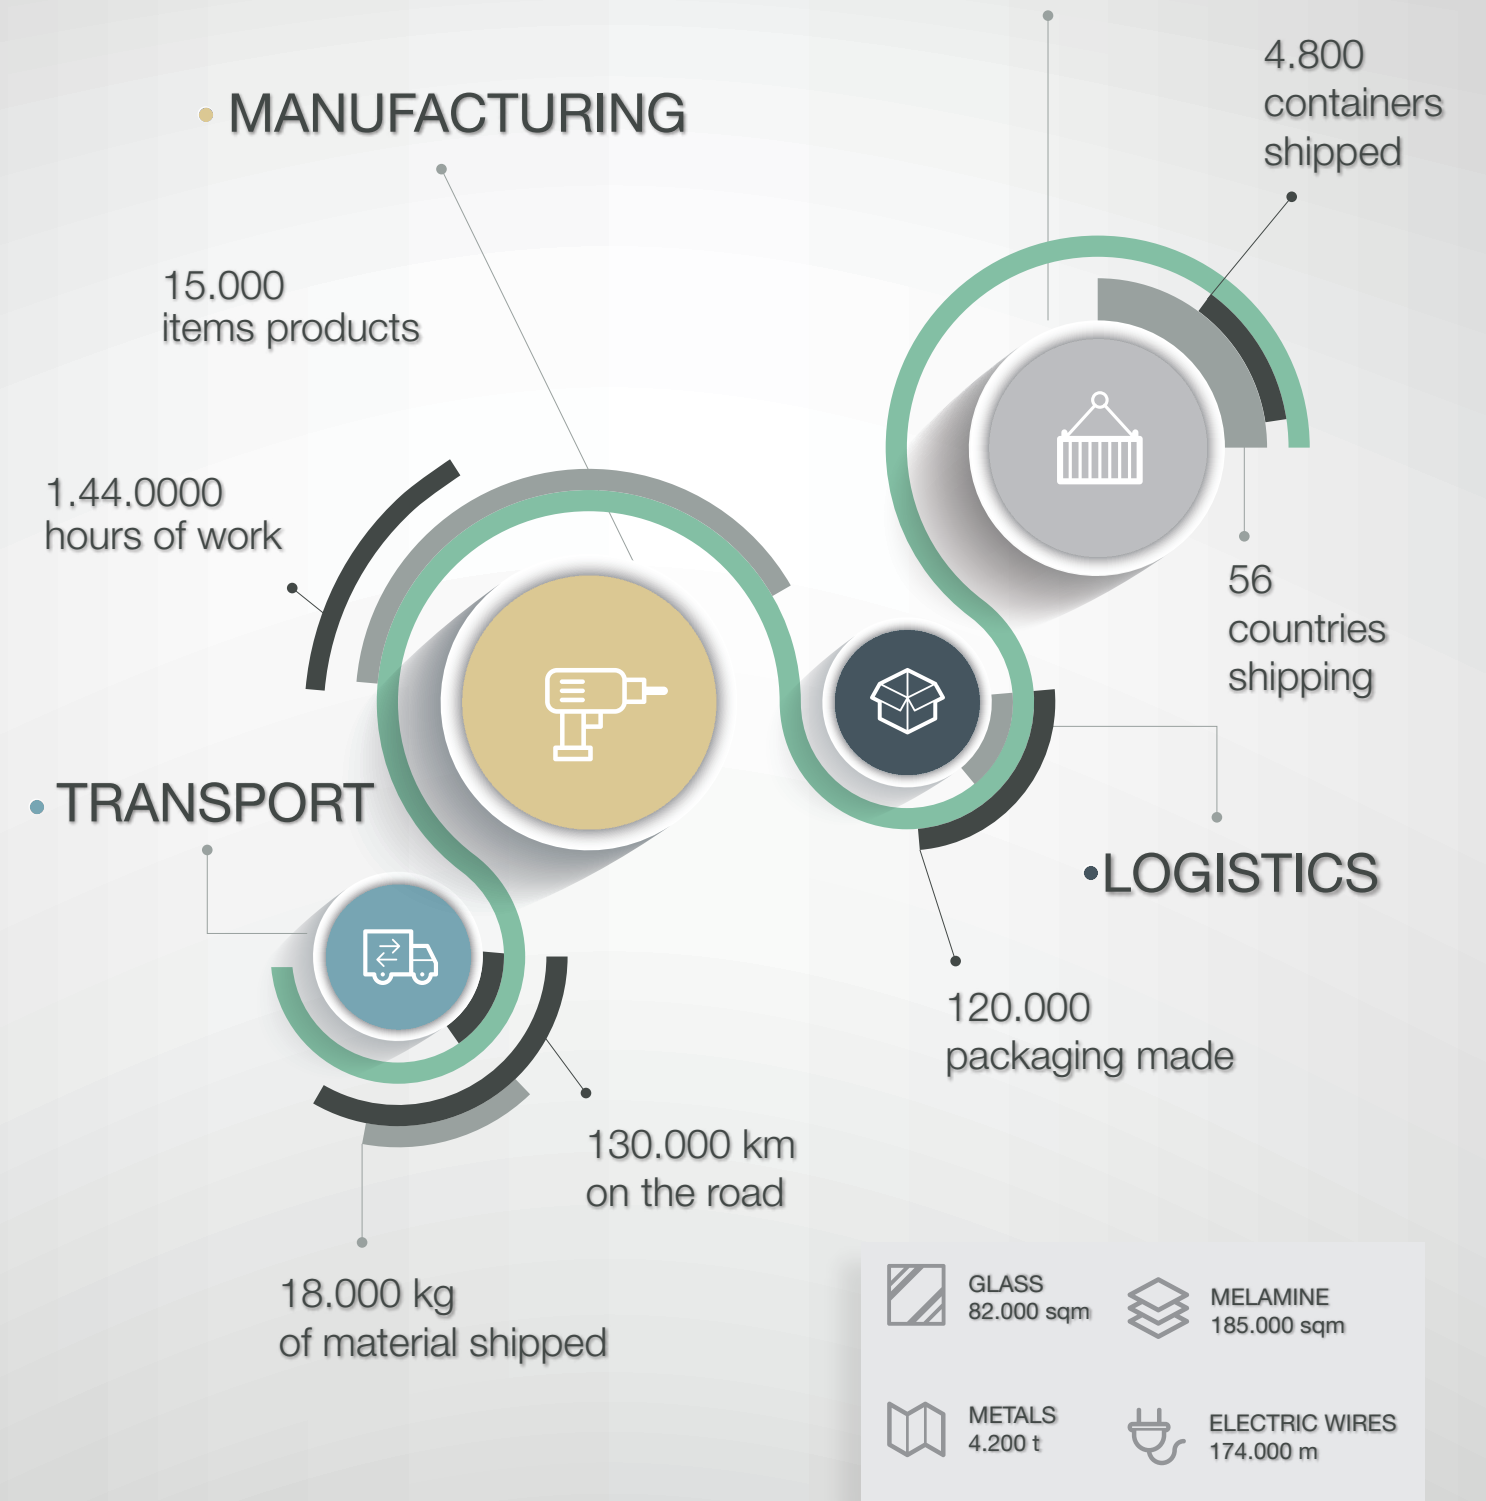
MANUFACTURING

4.800 containers shipped

15.000 items products

1.44.0000 hours of work

56 countries shipping

TRANSPORT

LOGISTICS

120.000 packaging made

130.000 km on the road

18.000 kg of material shipped

GLASS
82.000 sqm

MELAMINE
185.000 sqm

METALS
4.200 t

ELECTRIC WIRES
174.000 m